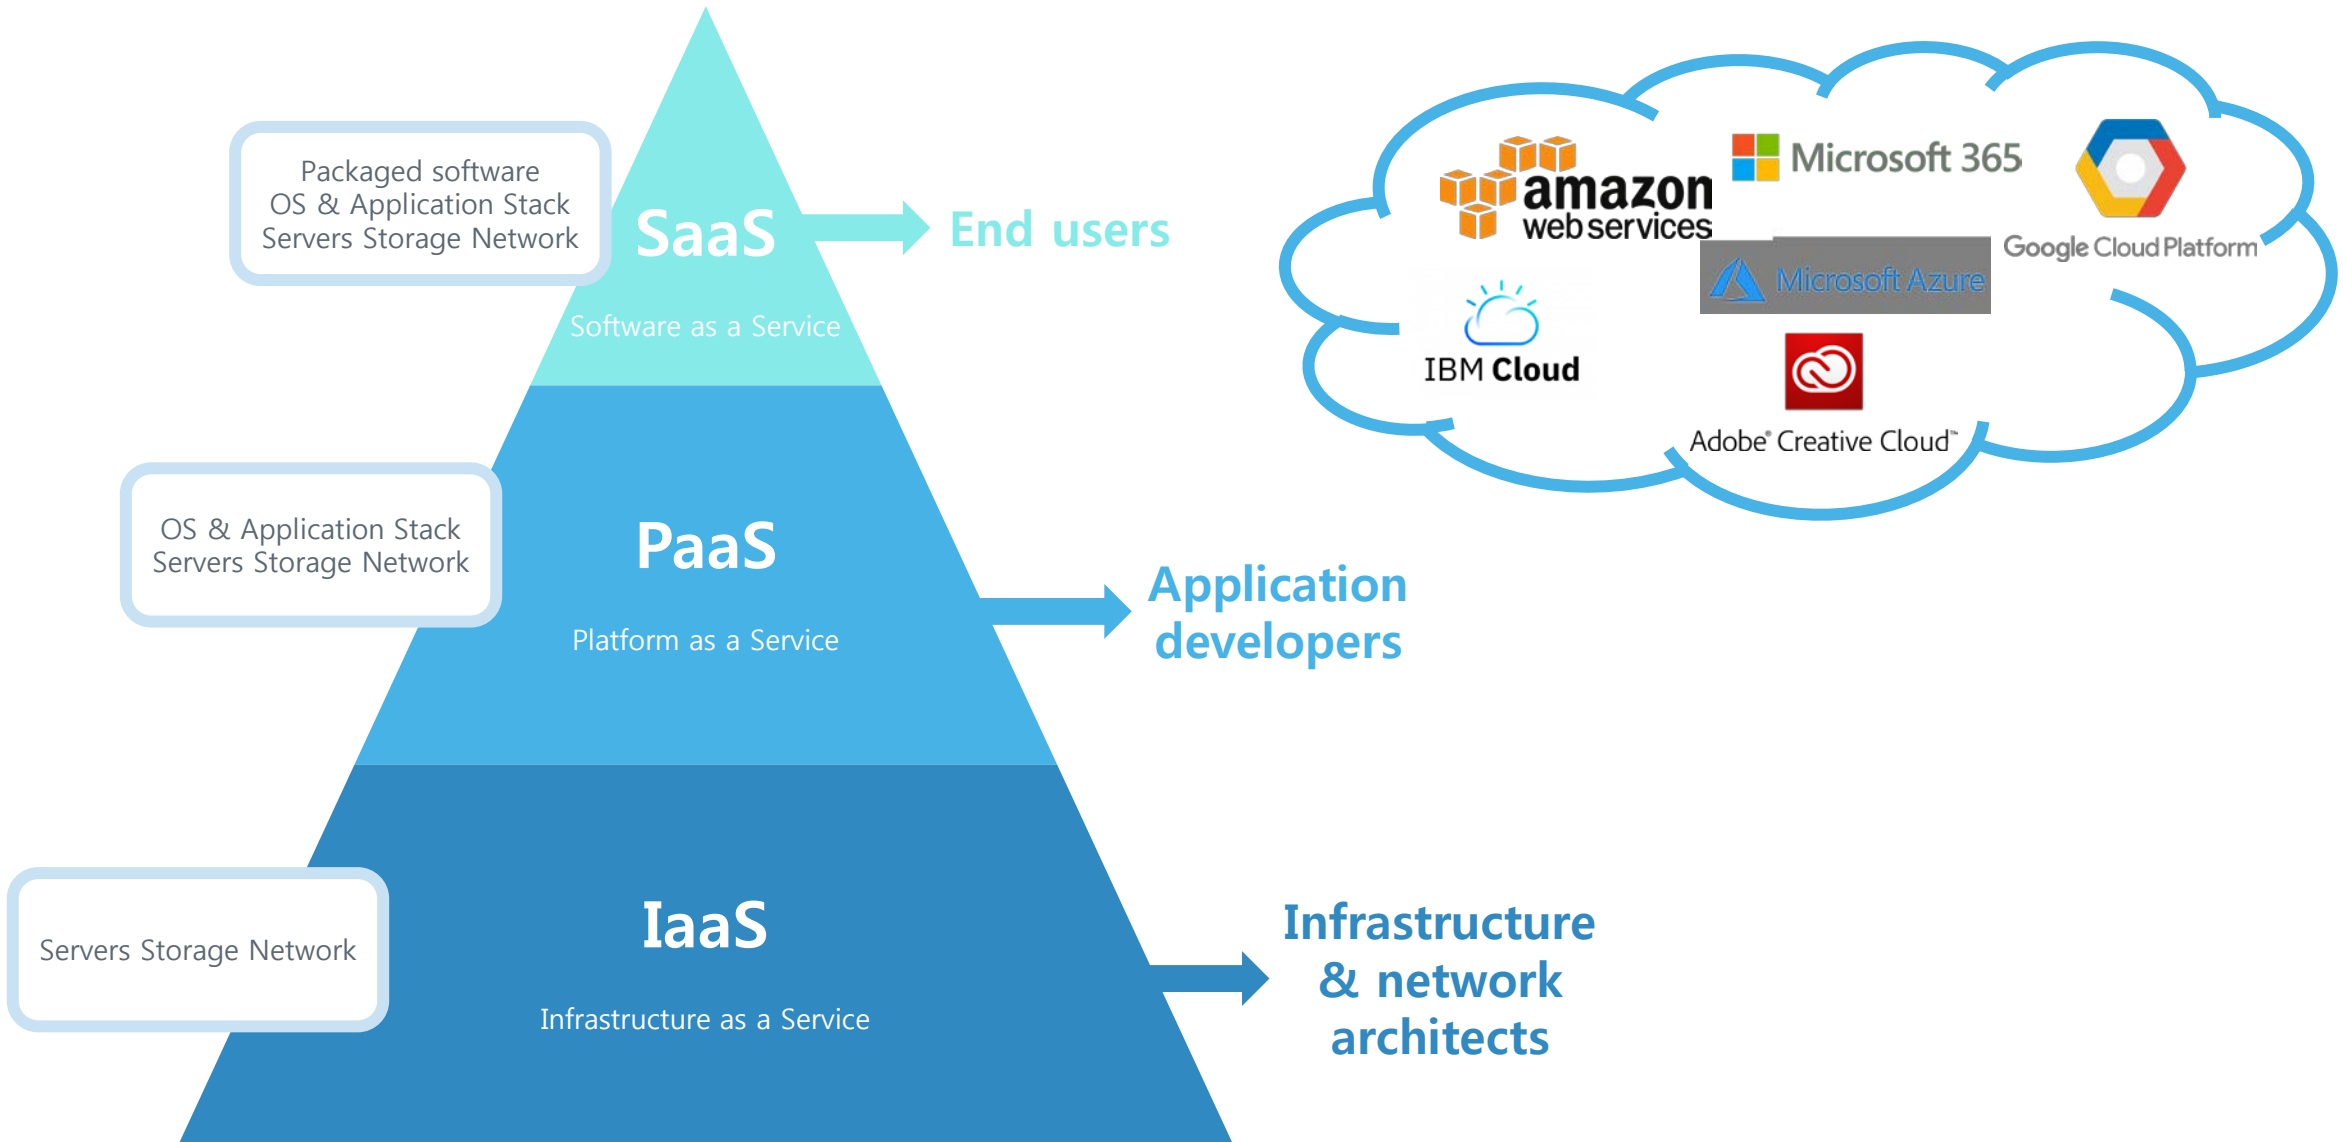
Packaged software
OS & Application Stack
Servers Storage Network

SaaS

Software as a Service

End users

amazon web services

Microsoft 365

Google Cloud Platform

Microsoft Azure

IBM Cloud

Adobe® Creative Cloud™

OS & Application Stack
Servers Storage Network

PaaS

Platform as a Service

Application developers

Servers Storage Network

IaaS

Infrastructure as a Service

Infrastructure & network architects